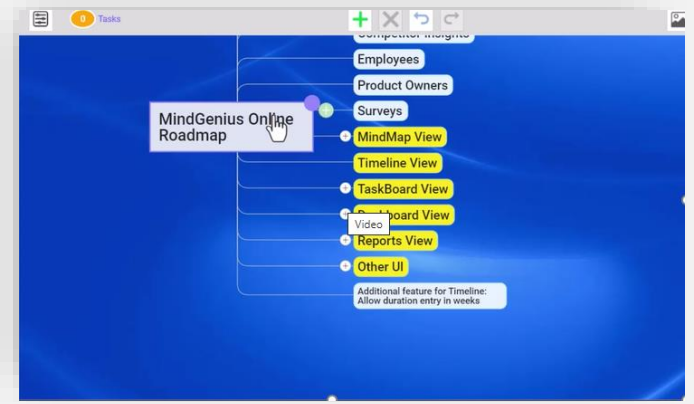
0 Tasks

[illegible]

Employees

Product Owners

MindGenius Online Roadmap

Surveys

MindMap View

Timeline View

TaskBoard View

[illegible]board View

Video

Reports View

Other UI

Additional feature for Timeline: Allow duration entry in weeks